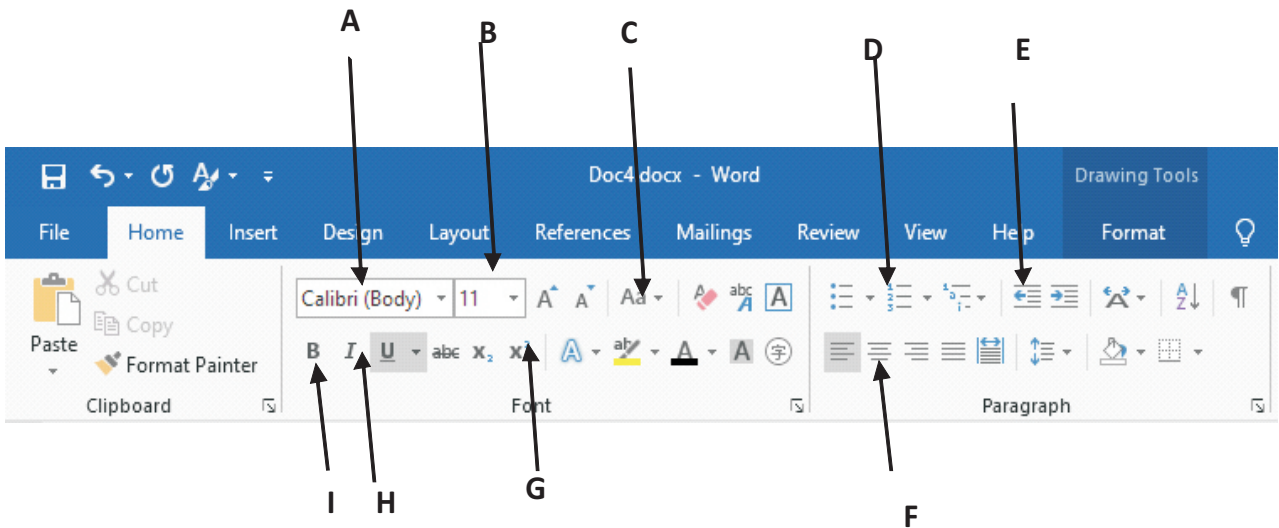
A B C D E

Doc4.docx - Word

Drawing Tools

File Home Insert Design Layout References Mailings Review View Help Format

Paste

Cut

Copy

Format Painter

Clipboard

Calibri (Body) 11

Aa

B I U abc $x_2$ $x^2$

A A

Font

Paragraph

I H G F